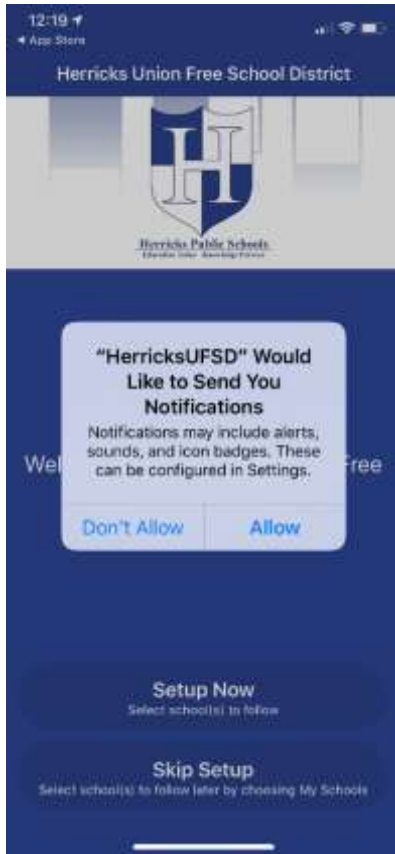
12:19
◂ App Store

Herricks Union Free School District

H

Herricks Public Schools
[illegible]

"HerricksUFSD" Would Like to Send You Notifications

Notifications may include alerts, sounds, and icon badges. These can be configured in Settings.

Don't Allow

Allow

Wel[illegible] Free

Setup Now
Select school(s) to follow

Skip Setup
Select school(s) to follow later by choosing My Schools